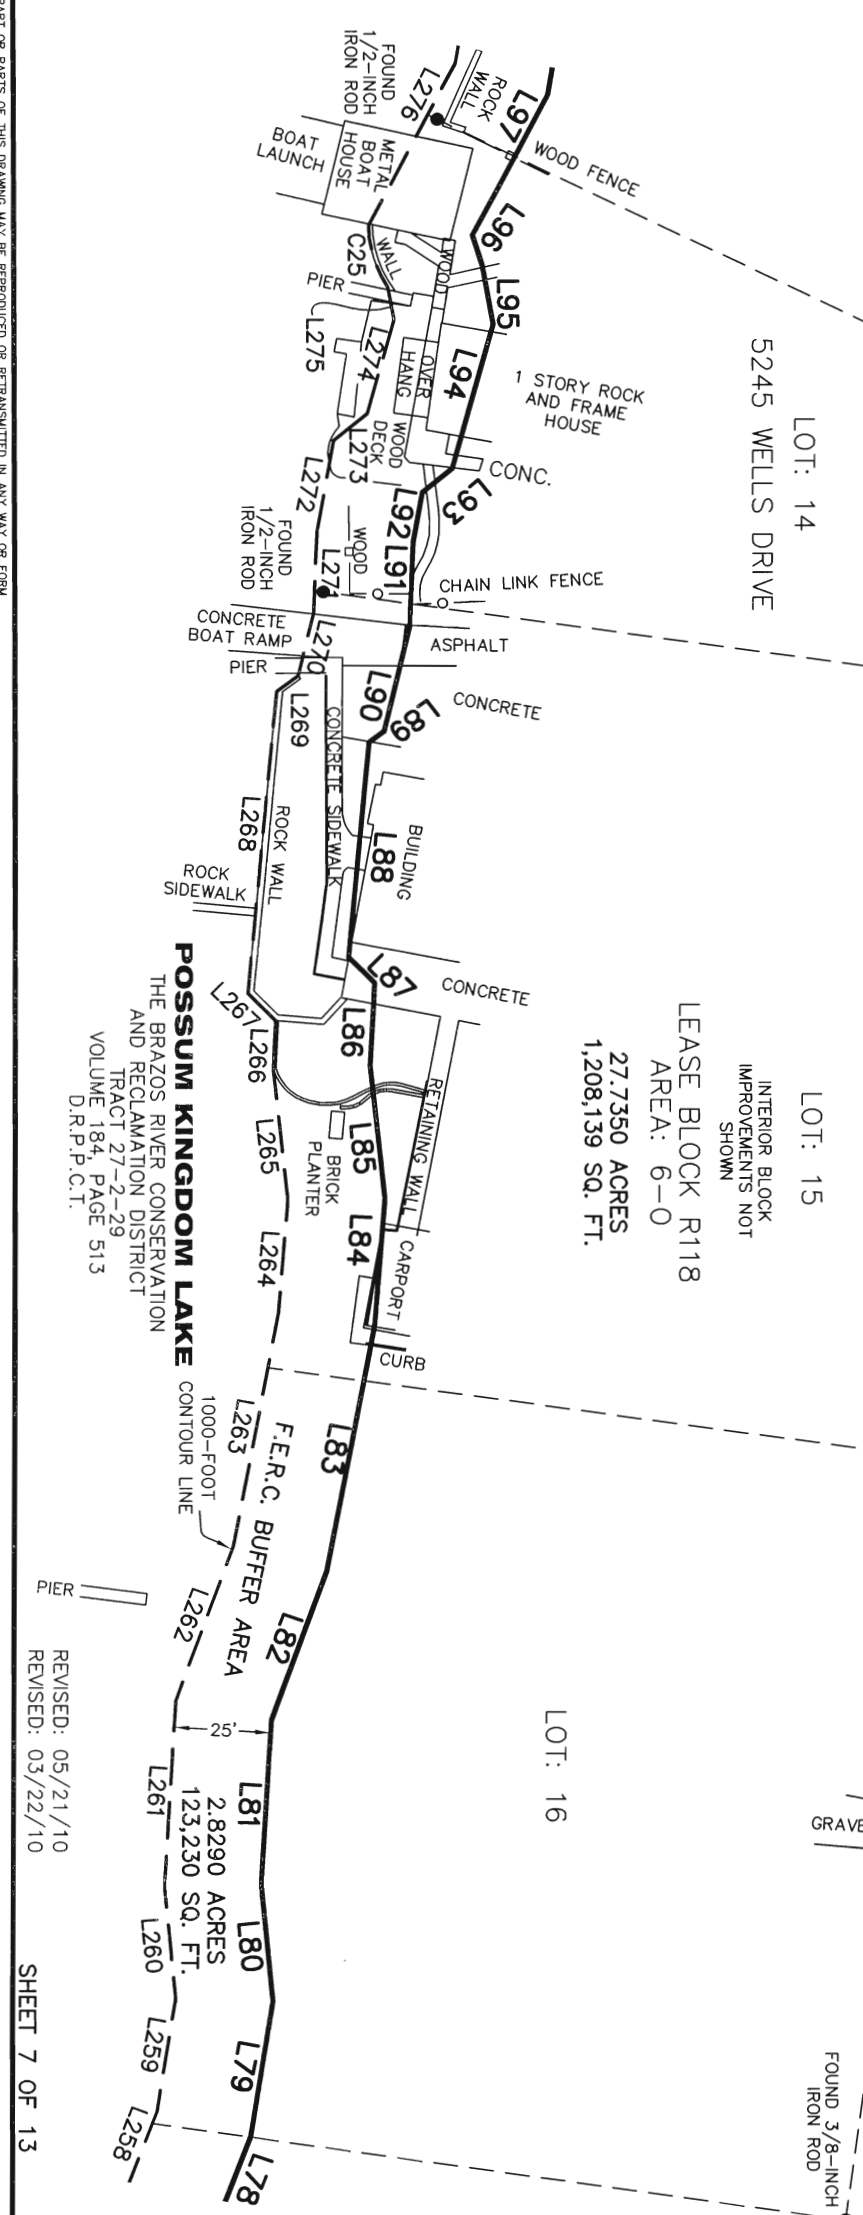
LOT: 14
5245 WELLS DRIVE

LOT: 15
INTERIOR BLOCK IMPROVEMENTS NOT SHOWN
LEASE BLOCK R118
AREA: 6-O
27.7350 ACRES
1,208,139 SQ. FT.

LOT: 16

GRAVE

FOUND 3/8-INCH IRON ROD

WOOD FENCE
ROCK WALL
FOUND 1/2-INCH IRON ROD
L276
L97
METAL BOAT HOUSE
BOAT LAUNCH
L96
WALL
WOOD
C25
PIER
L95
1 STORY ROCK AND FRAME HOUSE
OVER HANG
L94
L275
L274
WOOD DECK
L273
CONC.
L93
L272
L92
L91
FOUND 1/2-INCH IRON ROD
WOOD
L271
CHAIN LINK FENCE
CONCRETE BOAT RAMP
ASPHALT
PIER
L270
L90
L89
CONCRETE
L269
CONCRETE SIDEWALK
BUILDING
L88
L268
ROCK WALL
ROCK SIDEWALK
L87
CONCRETE
L267
L266
L86
RETAINING WALL
L265
L85
BRICK PLANTER
L84
CARPORT
L264
CURB
L83
L263
F.E.R.C. BUFFER AREA
1000-FOOT CONTOUR LINE
PIER
L262
L82
25'
L81
L261
2.8290 ACRES
123,230 SQ. FT.
L80
L260
L259
L79
L258
L78

POSSUM KINGDOM LAKE
THE BRAZOS RIVER CONSERVATION AND RECLAMATION DISTRICT
TRACT 27-2-29
VOLUME 184, PAGE 513
D.R.P.P.C.T.

REVISED: 05/21/10
REVISED: 03/22/10

SHEET 7 OF 13

PART OR PARTS OF THIS DRAWING MAY BE REPRODUCED OR RETRANSMITTED IN ANY WAY OR FORM